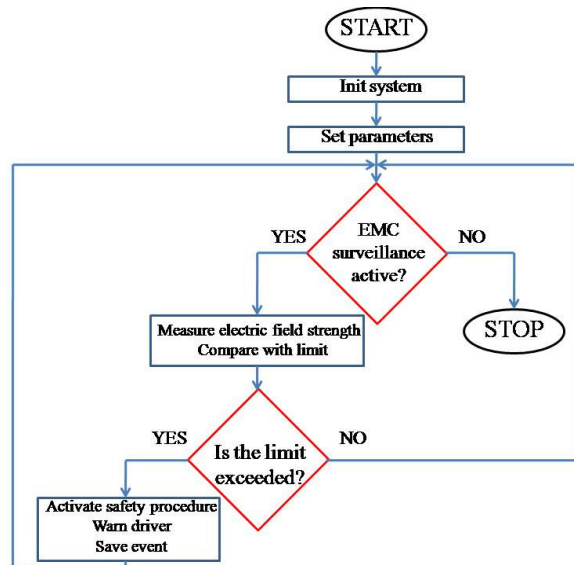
START

Init system

Set parameters

YES

EMC surveillance active?

NO

STOP

Measure electric field strength
Compare with limit

YES

Is the limit exceeded?

NO

Activate safety procedure
Warn driver
Save event